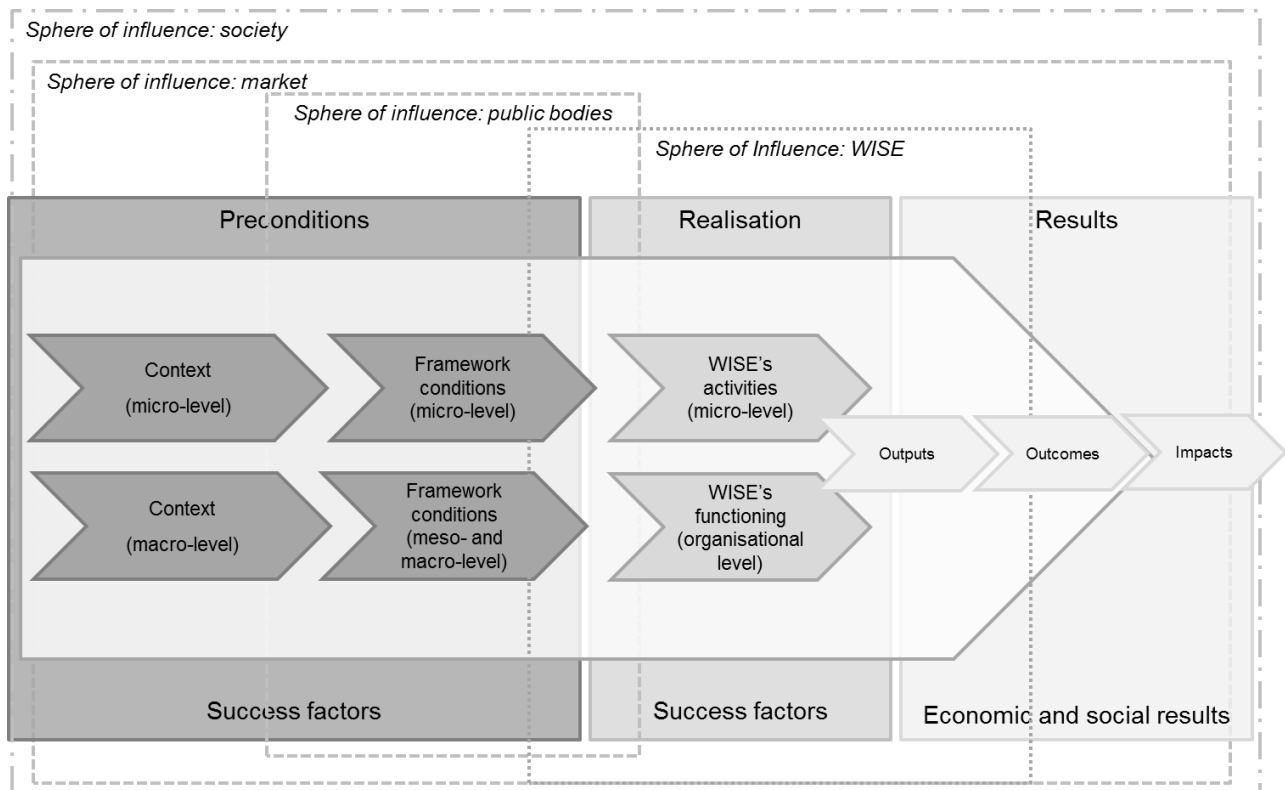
Sphere of influence: society

Sphere of influence: market

Sphere of influence: public bodies

Sphere of Influence: WISE

Preconditions

Realisation

Results

Context (micro-level)

Framework conditions (micro-level)

WISE's activities (micro-level)

Outputs

Outcomes

Impacts

Context (macro-level)

Framework conditions (meso- and macro-level)

WISE's functioning (organisational level)

Success factors

Success factors

Economic and social results